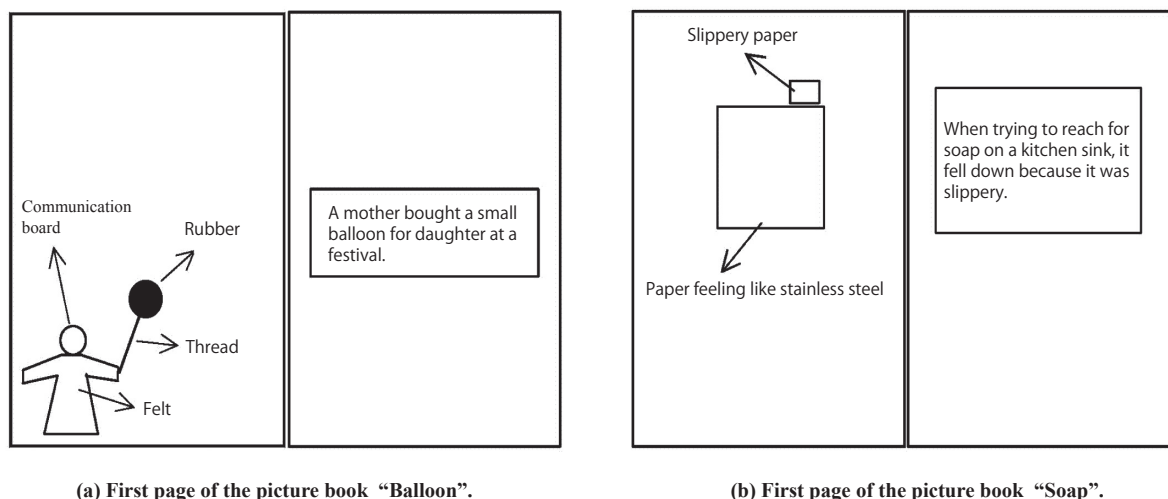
Communication board

Rubber

Thread

Felt

A mother bought a small balloon for daughter at a festival.

Slippery paper

Paper feeling like stainless steel

When trying to reach for soap on a kitchen sink, it fell down because it was slippery.

(a) First page of the picture book "Balloon".

(b) First page of the picture book "Soap".